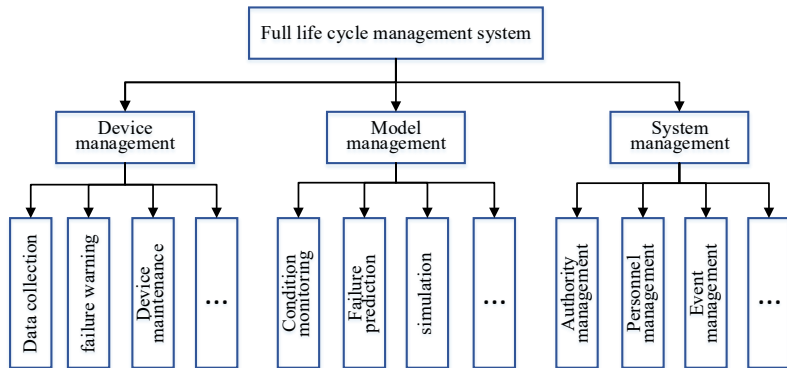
Full life cycle management system

Device management

Model management

System management

Data collection

failure warning

Device maintenance

...

Condition monitoring

Failure prediction

simulation

...

Authority management

Personnel management

Event management

...